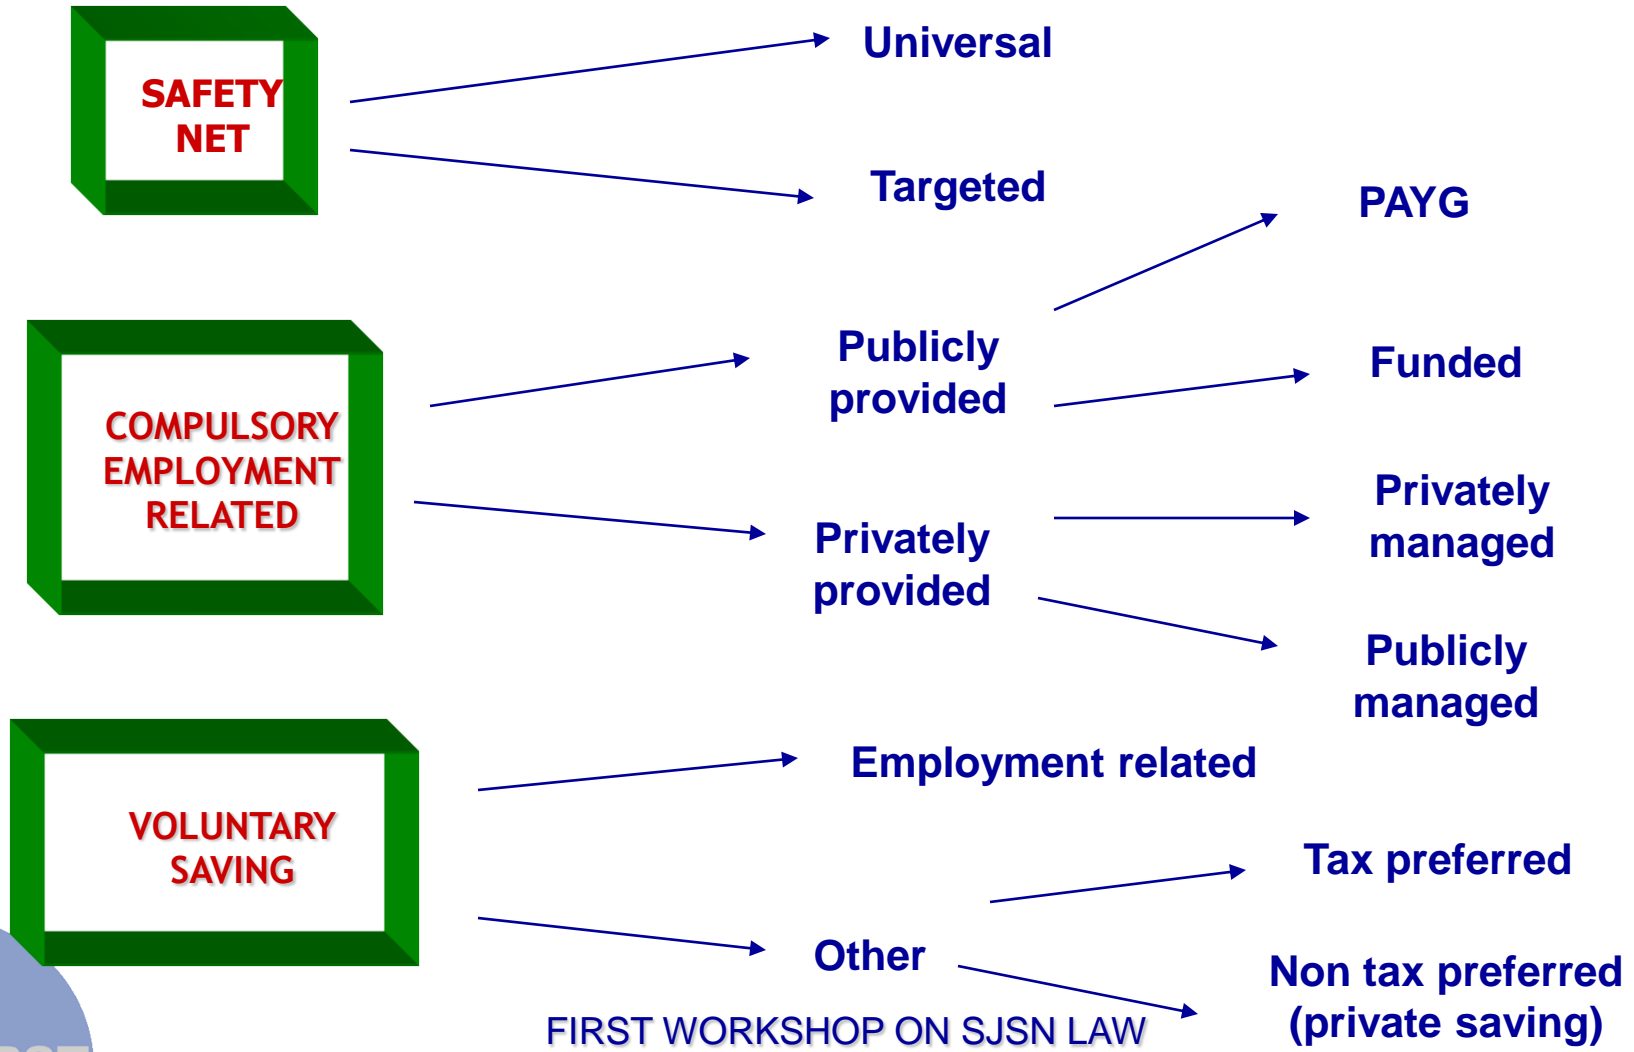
SAFETY NET

Universal

Targeted

PAYG

COMPULSORY EMPLOYMENT RELATED

Publicly provided

Funded

Privately provided

Privately managed

Publicly managed

VOLUNTARY SAVING

Employment related

Tax preferred

Other

Non tax preferred (private saving)

FIRST WORKSHOP ON SJSN LAW